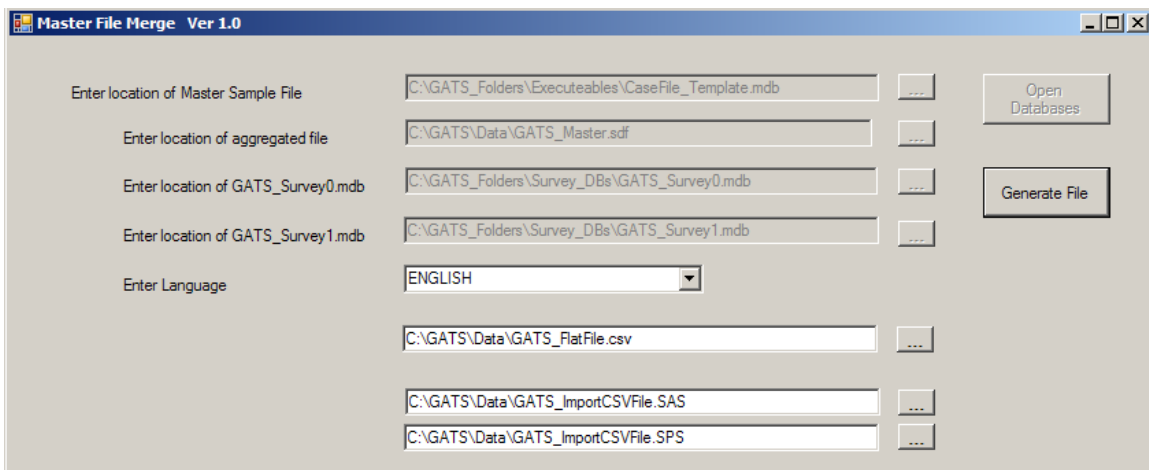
Master File Merge Ver 1.0

Enter location of Master Sample File
C:\GATS_Folders\Executeables\CaseFile_Template.mdb
...
Open Databases

Enter location of aggregated file
C:\GATS\Data\GATS_Master.sdf
...

Enter location of GATS_Survey0.mdb
C:\GATS_Folders\Survey_DBs\GATS_Survey0.mdb
...
Generate File

Enter location of GATS_Survey1.mdb
C:\GATS_Folders\Survey_DBs\GATS_Survey1.mdb
...

Enter Language
ENGLISH

C:\GATS\Data\GATS_FlatFile.csv
...

C:\GATS\Data\GATS_ImportCSVFile.SAS
...
C:\GATS\Data\GATS_ImportCSVFile.SPS
...